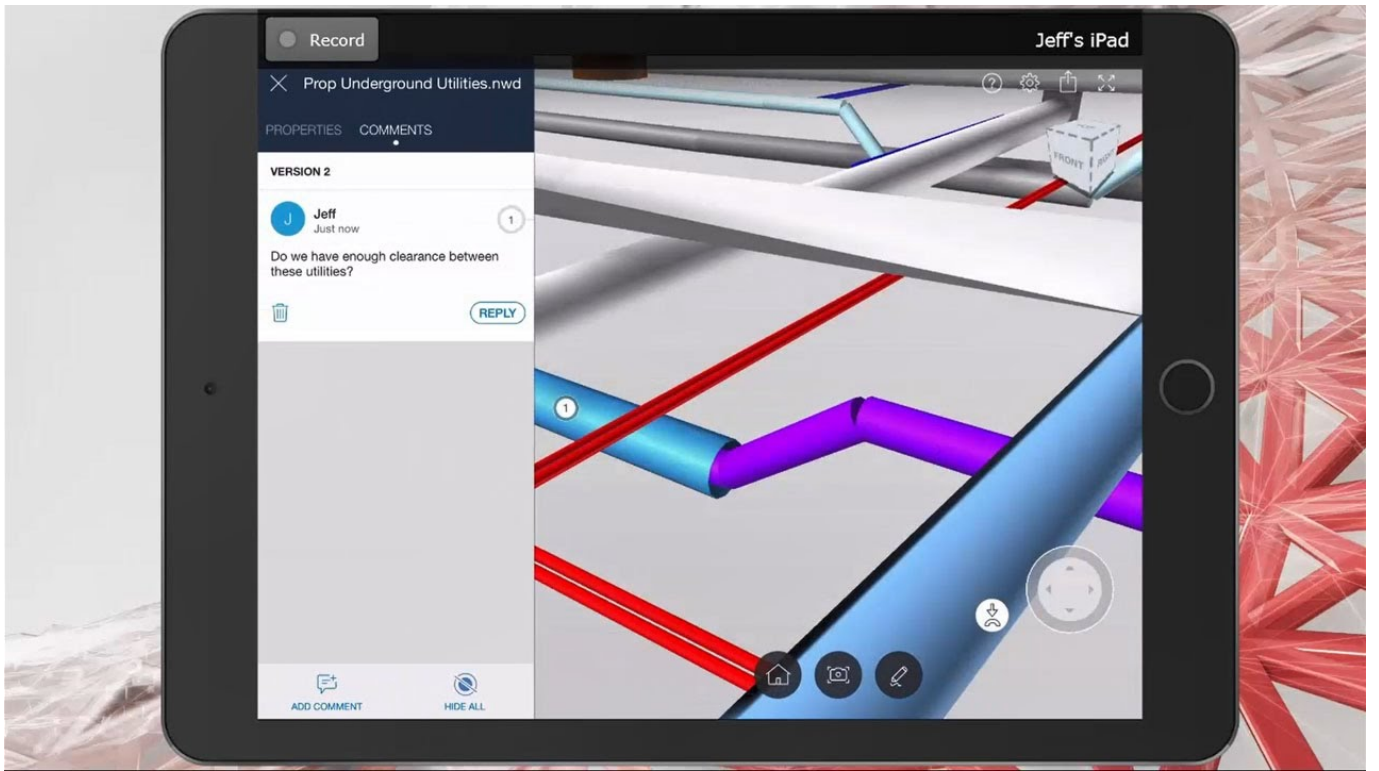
Record

Jeff's iPad

Prop Underground Utilities.nwd

PROPERTIES COMMENTS

VERSION 2

J Jeff
Just now

1

Do we have enough clearance between these utilities?

REPLY

FRONT RIGHT

1

ADD COMMENT

HIDE ALL